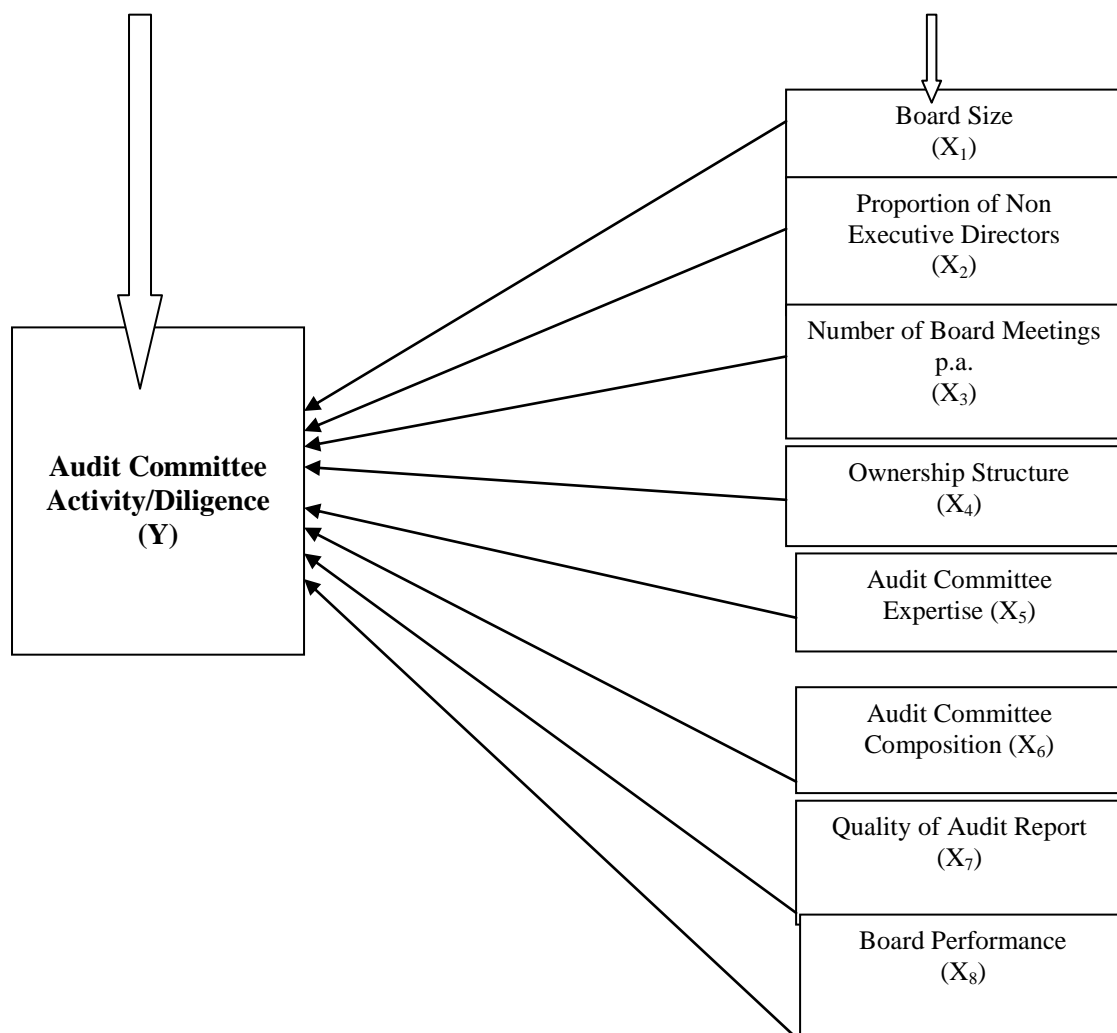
Audit Committee Activity/Diligence (Y)

Board Size ($X_1$)

Proportion of Non Executive Directors ($X_2$)

Number of Board Meetings p.a. ($X_3$)

Ownership Structure ($X_4$)

Audit Committee Expertise ($X_5$)

Audit Committee Composition ($X_6$)

Quality of Audit Report ($X_7$)

Board Performance ($X_8$)